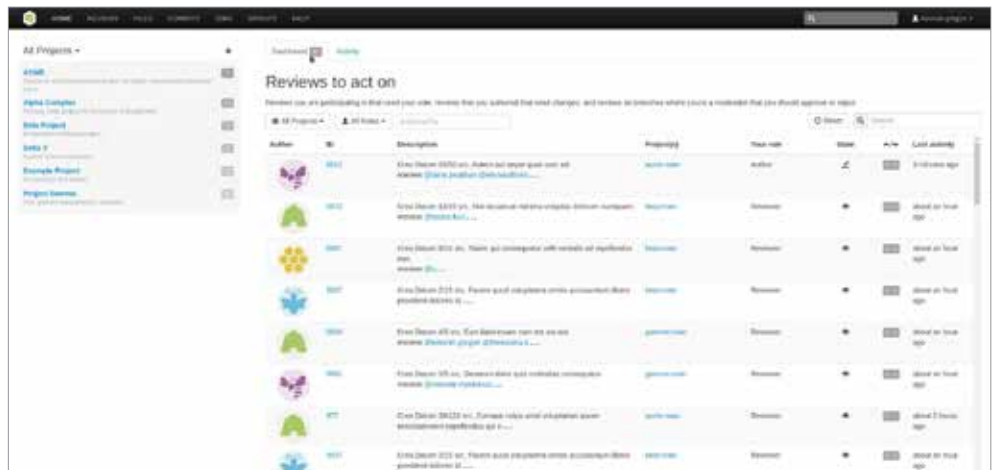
HOME REVIEWS FILES COMMITS JOBS GROUPS HELP

All Projects ▾

ACME

Alpha Complex

Beta Project

Delta X

Example Project

Project Gamma

Dashboard

Activity

Reviews to act on

All Projects ▾

All Roles ▾

Author

ID

Description

Project(s)

Your role

State

Last activity

Author

Reviewer

Reviewer

Reviewer

Reviewer

Reviewer

Reviewer

Reviewer

3 minutes ago

about an hour ago

about an hour ago

about an hour ago

about an hour ago

about an hour ago

about 2 hours ago

about an hour ago